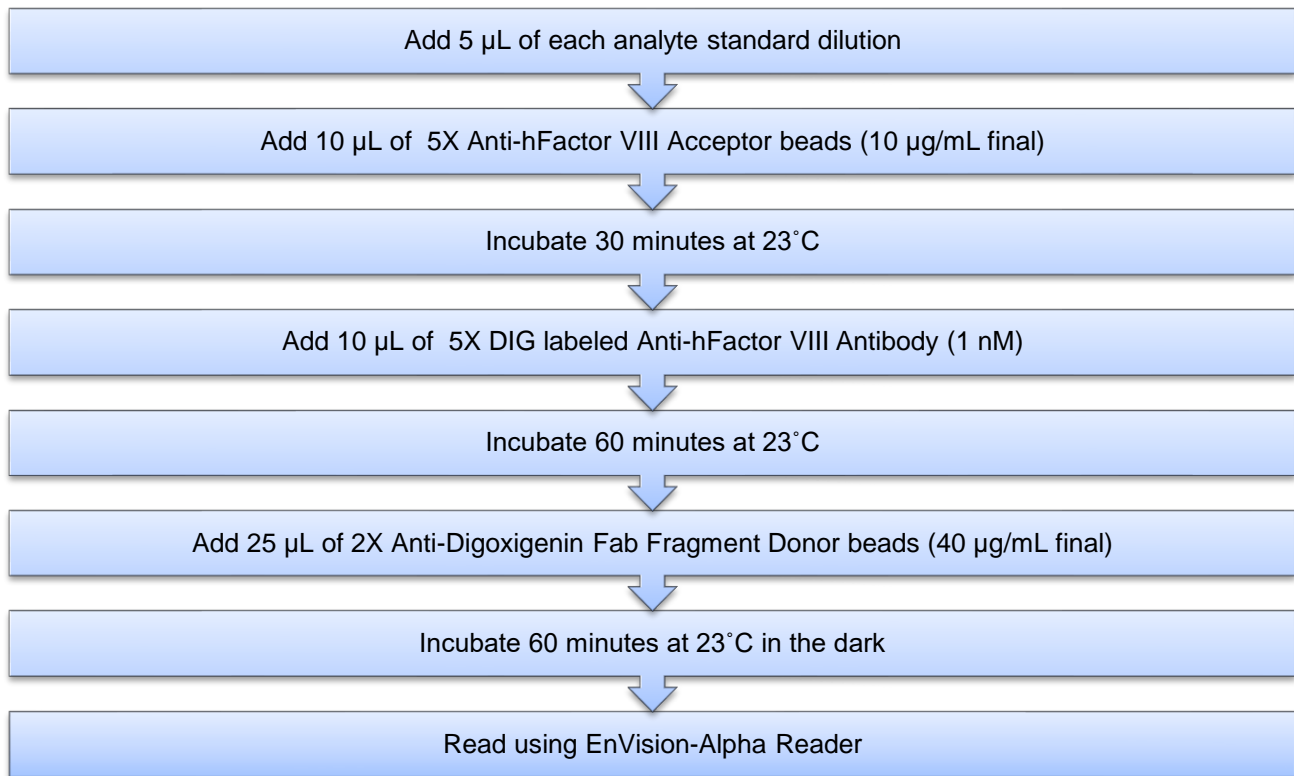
Add 5 µL of each analyte standard dilution

Add 10 µL of 5X Anti-hFactor VIII Acceptor beads (10 µg/mL final)

Incubate 30 minutes at 23˚C

Add 10 µL of 5X DIG labeled Anti-hFactor VIII Antibody (1 nM)

Incubate 60 minutes at 23˚C

Add 25 µL of 2X Anti-Digoxigenin Fab Fragment Donor beads (40 µg/mL final)

Incubate 60 minutes at 23˚C in the dark

Read using EnVision-Alpha Reader